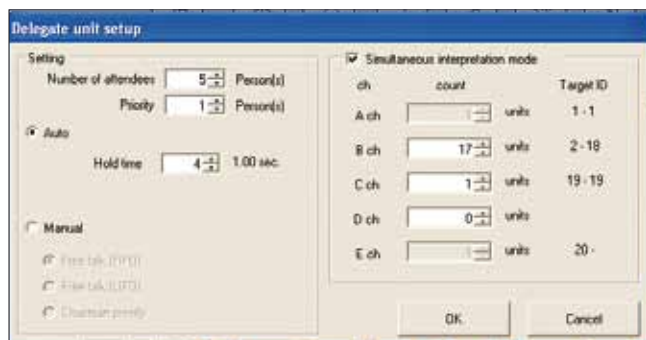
Delegate unit setup

Setting

Number of attendees 5 Person(s)

Priority 1 Person(s)

Auto

Hold time 4 1.00 sec.

Manual

Free talk (FIFO)

Free talk (LIFO)

Chairman priority

Simultaneous interpretation mode

| ch | count | | Target ID |
|---|---|---|---|
| A ch | 1 | units | 1 - 1 |
| B ch | 17 | units | 2 - 18 |
| C ch | 1 | units | 19 - 19 |
| D ch | 0 | units | |
| E ch | 1 | units | 20 - |

OK

Cancel